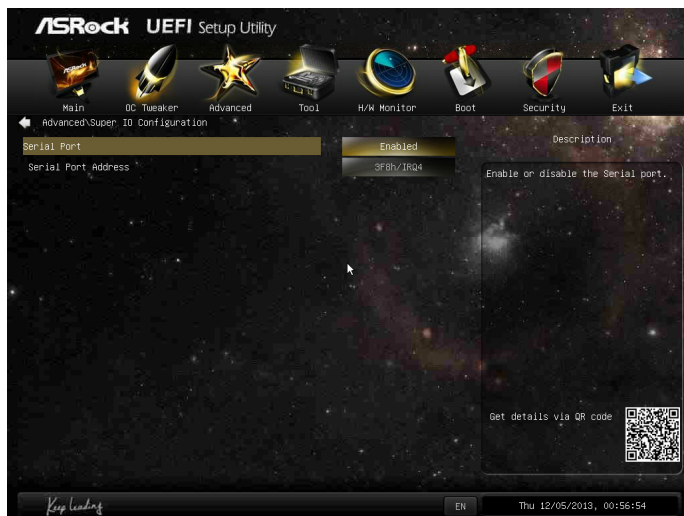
ASRock UEFI Setup Utility

Main OC Tweaker Advanced Tool H/W Monitor Boot Security Exit

Advanced\Super IO Configuration

Serial Port Enabled
Serial Port Address 3F8h/IRQ4

Description

Enable or disable the Serial port.

Get details via QR code

Keep leading

EN

Thu 12/05/2013, 00:56:54